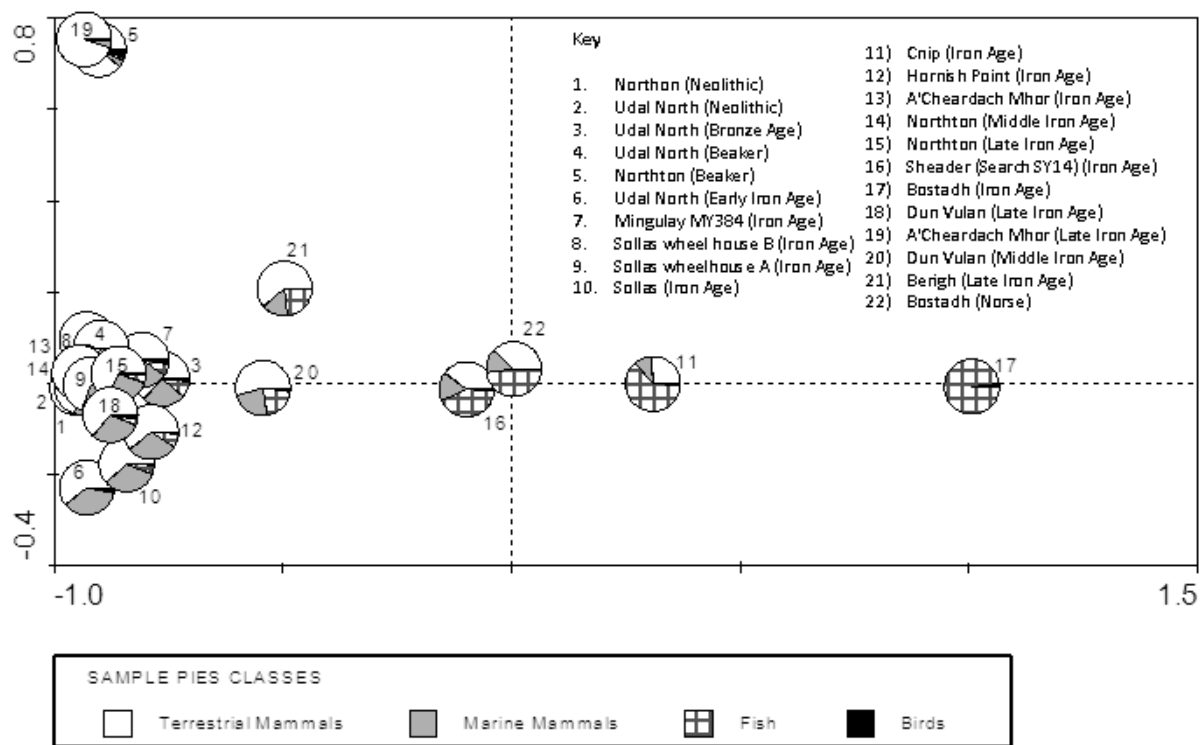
0.8

-0.4

-1.0

1.5

Key

1. Northon (Neolithic)
2. Udal North (Neolithic)
3. Udal North (Bronze Age)
4. Udal North (Beaker)
5. Northton (Beaker)
6. Udal North (Early Iron Age)
7. Mingulay MY384 (Iron Age)
8. Sollas wheel house B (Iron Age)
9. Sollas wheelhouse A (Iron Age)
10. Sollas (Iron Age)

11) Cnip (Iron Age)
12) Hornish Point (Iron Age)
13) A'Cheardach Mhor (Iron Age)
14) Northton (Middle Iron Age)
15) Northton (Late Iron Age)
16) Sheader (Search SY14) (Iron Age)
17) Bostadh (Iron Age)
18) Dun Vulan (Late Iron Age)
19) A'Cheardach Mhor (Late Iron Age)
20) Dun Vulan (Middle Iron Age)
21) Berigh (Late Iron Age)
22) Bostadh (Norse)

19 5 21 22 13 8 4 7 14 9 15 3 20 11 17 2 1 18 12 16 6 10

SAMPLE PIES CLASSES

Terrestrial Mammals

Marine Mammals

Fish

Birds